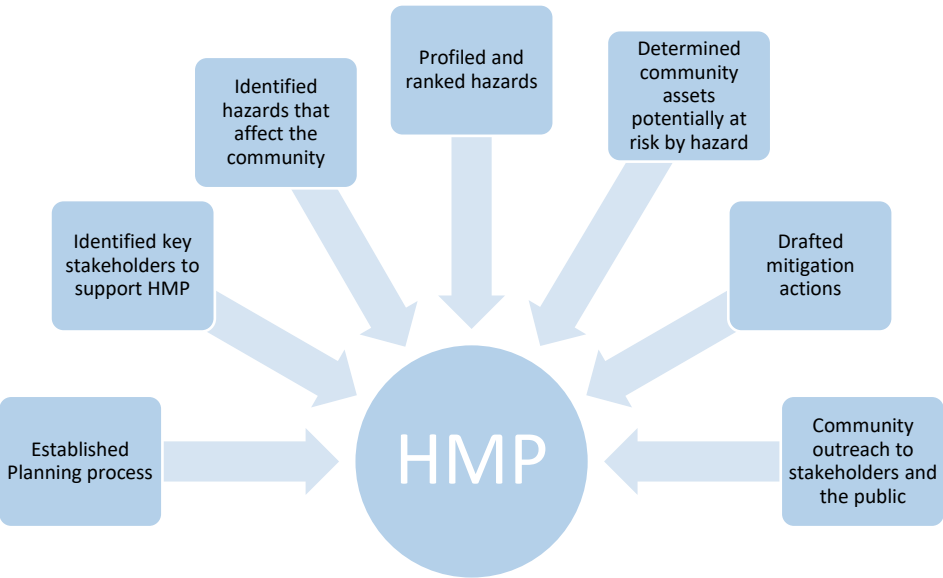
Established Planning process

Identified key stakeholders to support HMP

Identified hazards that affect the community

Profiled and ranked hazards

Determined community assets potentially at risk by hazard

Drafted mitigation actions

Community outreach to stakeholders and the public

HMP